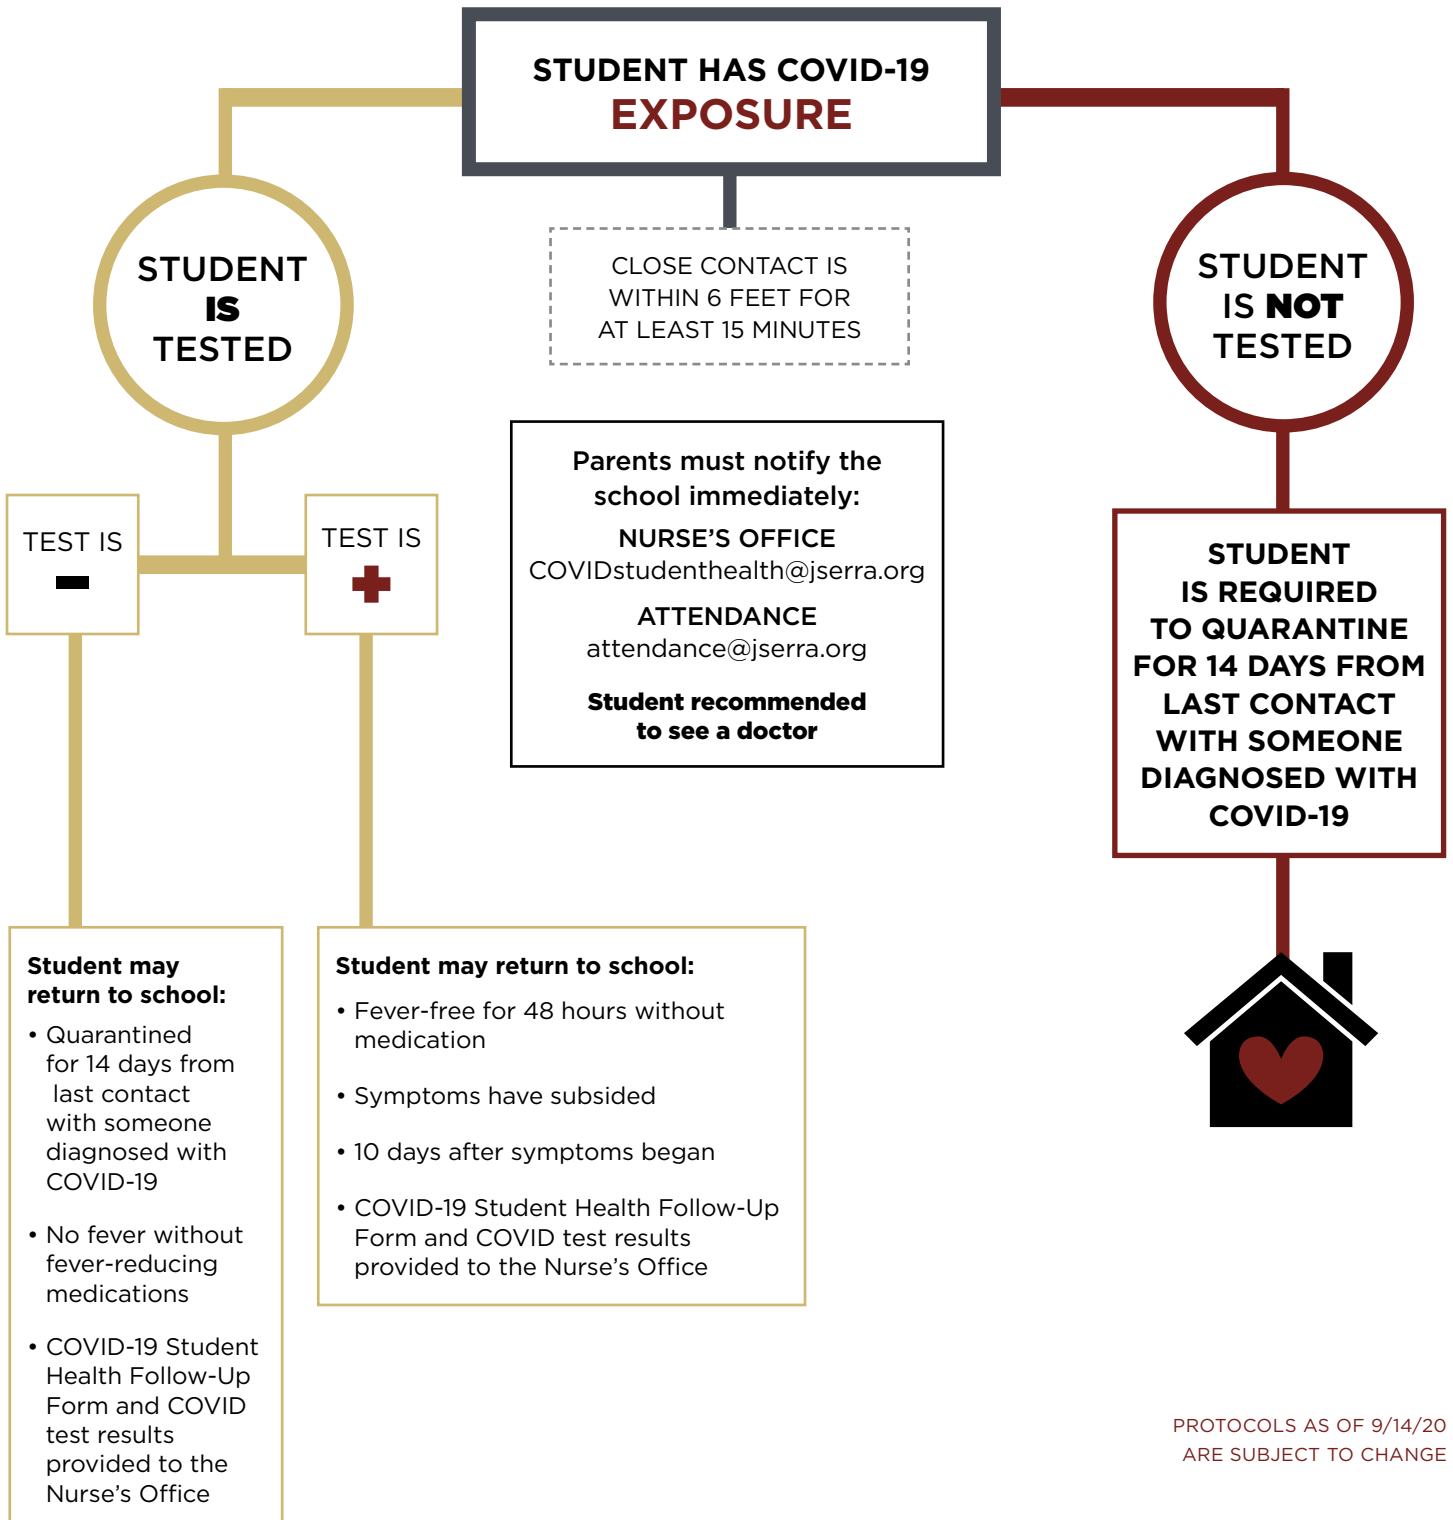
STUDENT HAS COVID-19
EXPOSURE

CLOSE CONTACT IS WITHIN 6 FEET FOR AT LEAST 15 MINUTES

STUDENT IS TESTED

STUDENT IS NOT TESTED

Parents must notify the school immediately:

NURSE'S OFFICE
COVIDstudenthealth@jserra.org

ATTENDANCE
attendance@jserra.org

Student recommended to see a doctor

TEST IS
−

TEST IS
+

STUDENT IS REQUIRED TO QUARANTINE FOR 14 DAYS FROM LAST CONTACT WITH SOMEONE DIAGNOSED WITH COVID-19

Student may return to school:
• Quarantined for 14 days from last contact with someone diagnosed with COVID-19
• No fever without fever-reducing medications
• COVID-19 Student Health Follow-Up Form and COVID test results provided to the Nurse's Office

Student may return to school:
• Fever-free for 48 hours without medication
• Symptoms have subsided
• 10 days after symptoms began
• COVID-19 Student Health Follow-Up Form and COVID test results provided to the Nurse's Office

PROTOCOLS AS OF 9/14/20
ARE SUBJECT TO CHANGE